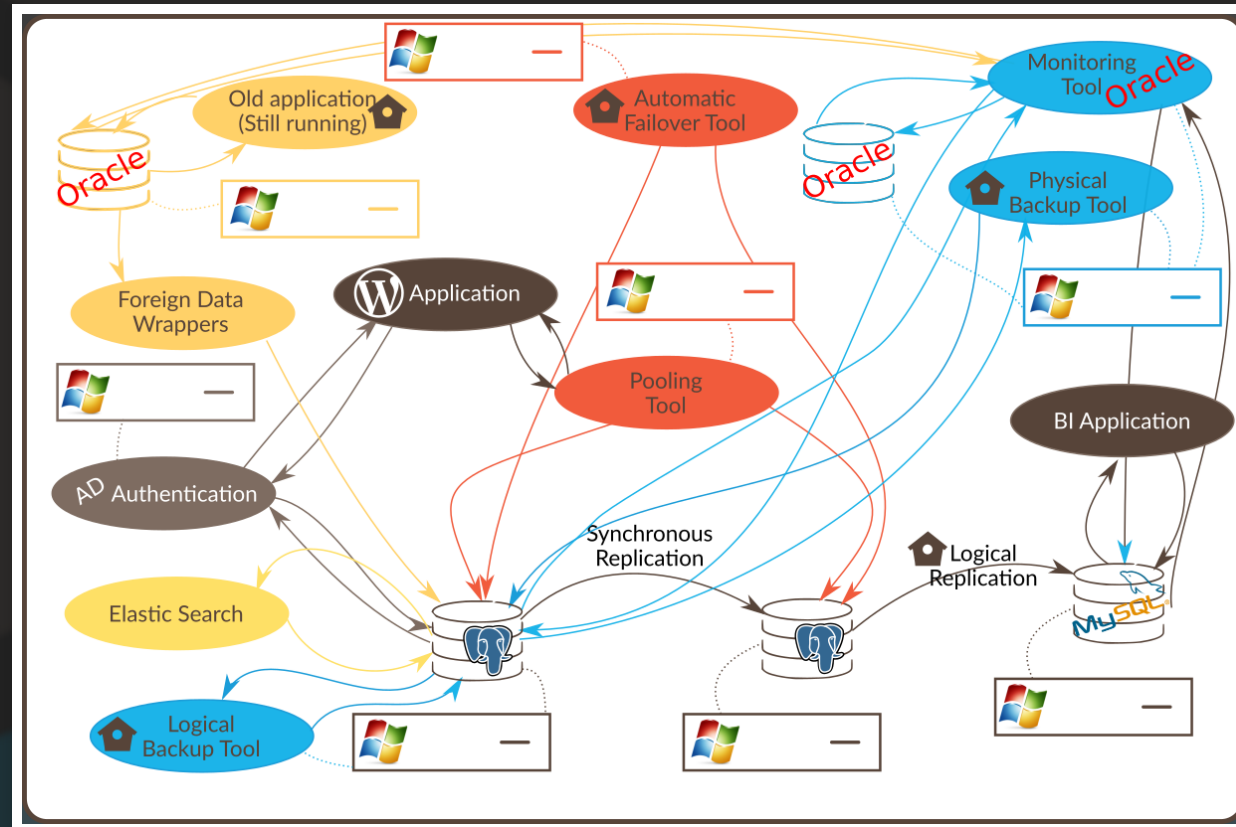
Oracle

Old application (Still running)

Automatic Failover Tool

Monitoring Tool

Oracle

Oracle

Physical Backup Tool

Foreign Data Wrappers

Application

Pooling Tool

BI Application

AD Authentication

Synchronous Replication

Logical Replication

Elastic Search

MySQL

Logical Backup Tool